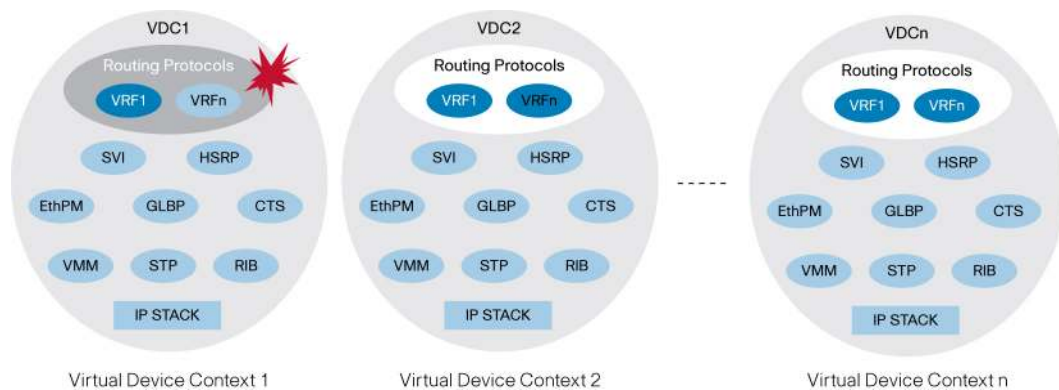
VDC1

Routing Protocols

VRF1 VRFn

SVI HSRP

EthPM GLBP CTS

VMM STP RIB

IP STACK

Virtual Device Context 1

VDC2

Routing Protocols

VRF1 VRFn

SVI HSRP

EthPM GLBP CTS

VMM STP RIB

IP STACK

Virtual Device Context 2

-----

VDCn

Routing Protocols

VRF1 VRFn

SVI HSRP

EthPM GLBP CTS

VMM STP RIB

IP STACK

Virtual Device Context n